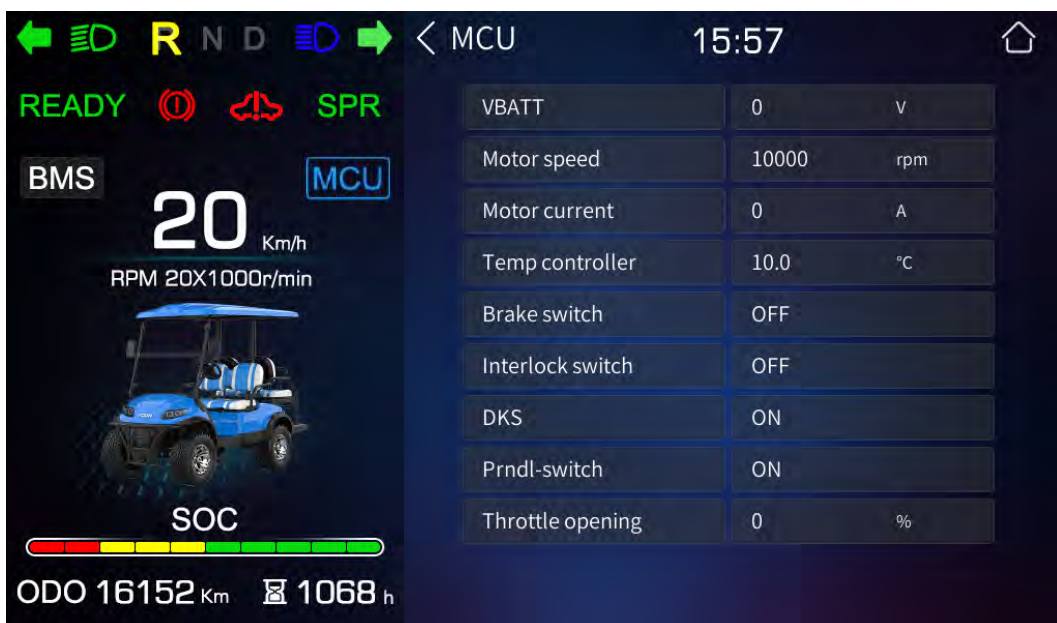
R N D

READY SPR

BMS

MCU

20 Km/h

RPM 20X1000r/min

SOC

ODO 16152 Km 1068 h

< MCU 15:57

| VBATT | 0 | V |
|---|---|---|
| Motor speed | 10000 | rpm |
| Motor current | 0 | A |
| Temp controller | 10.0 | °C |
| Brake switch | OFF | |
| Interlock switch | OFF | |
| DKS | ON | |
| Prndl-switch | ON | |
| Throttle opening | 0 | % |